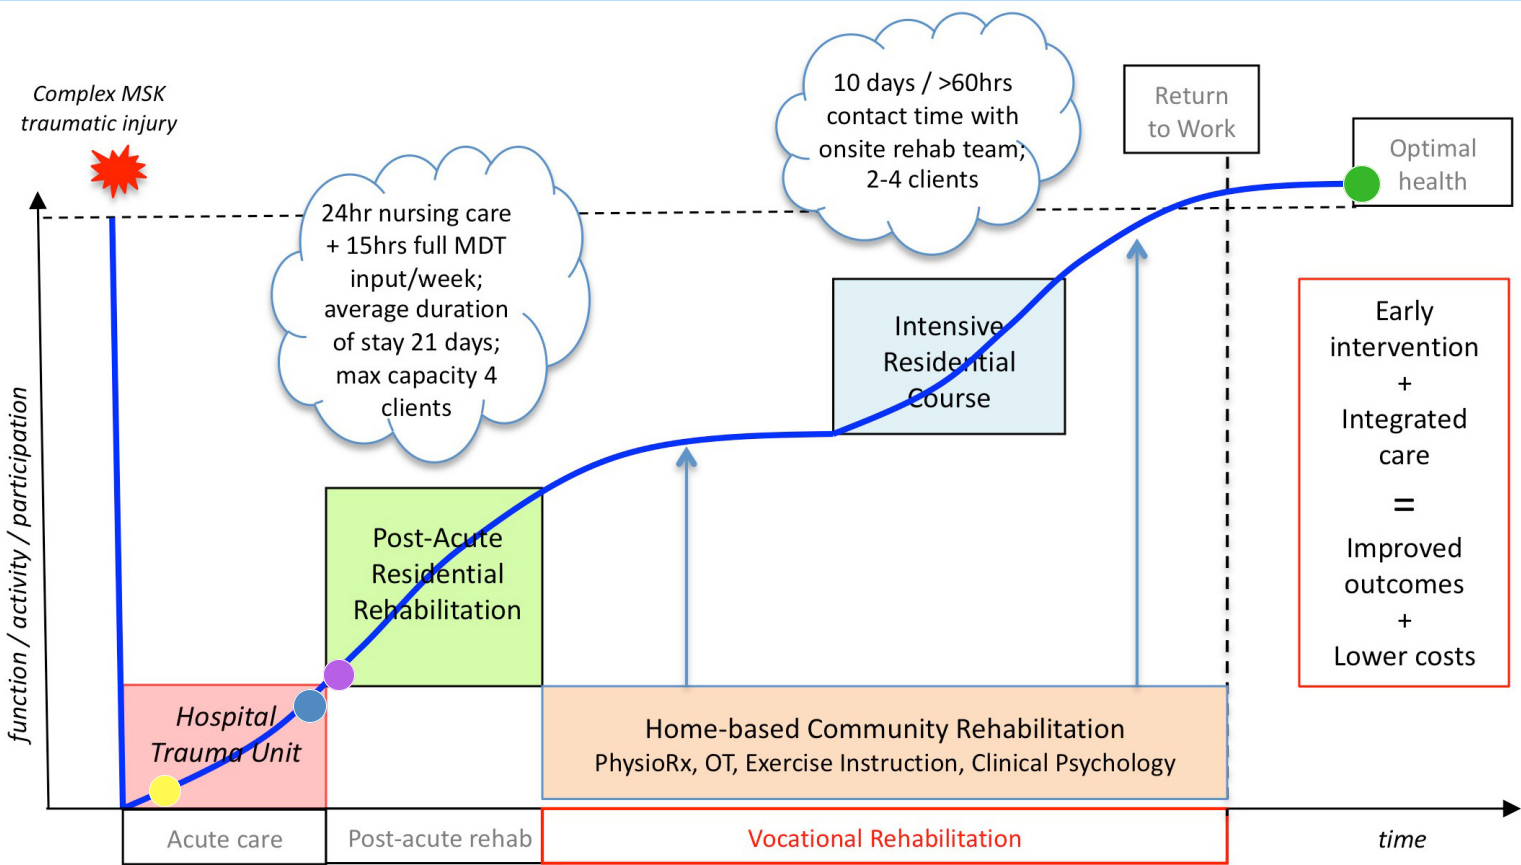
Complex MSK traumatic injury

24hr nursing care + 15hrs full MDT input/week; average duration of stay 21 days; max capacity 4 clients

10 days / >60hrs contact time with onsite rehab team; 2-4 clients

Return to Work

Optimal health

Intensive Residential Course

Early intervention + Integrated care = Improved outcomes + Lower costs

function / activity / participation

Post-Acute Residential Rehabilitation

Hospital Trauma Unit

Home-based Community Rehabilitation
PhysioRx, OT, Exercise Instruction, Clinical Psychology

Acute care

Post-acute rehab

Vocational Rehabilitation

time